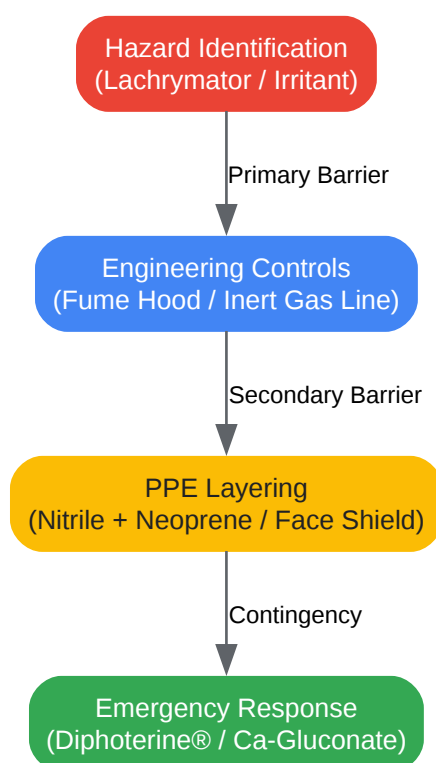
Hazard Identification
(Lachrymator / Irritant)

Primary Barrier

Engineering Controls
(Fume Hood / Inert Gas Line)

Secondary Barrier

PPE Layering
(Nitrile + Neoprene / Face Shield)

Contingency

Emergency Response
(Diphoterine® / Ca-Gluconate)